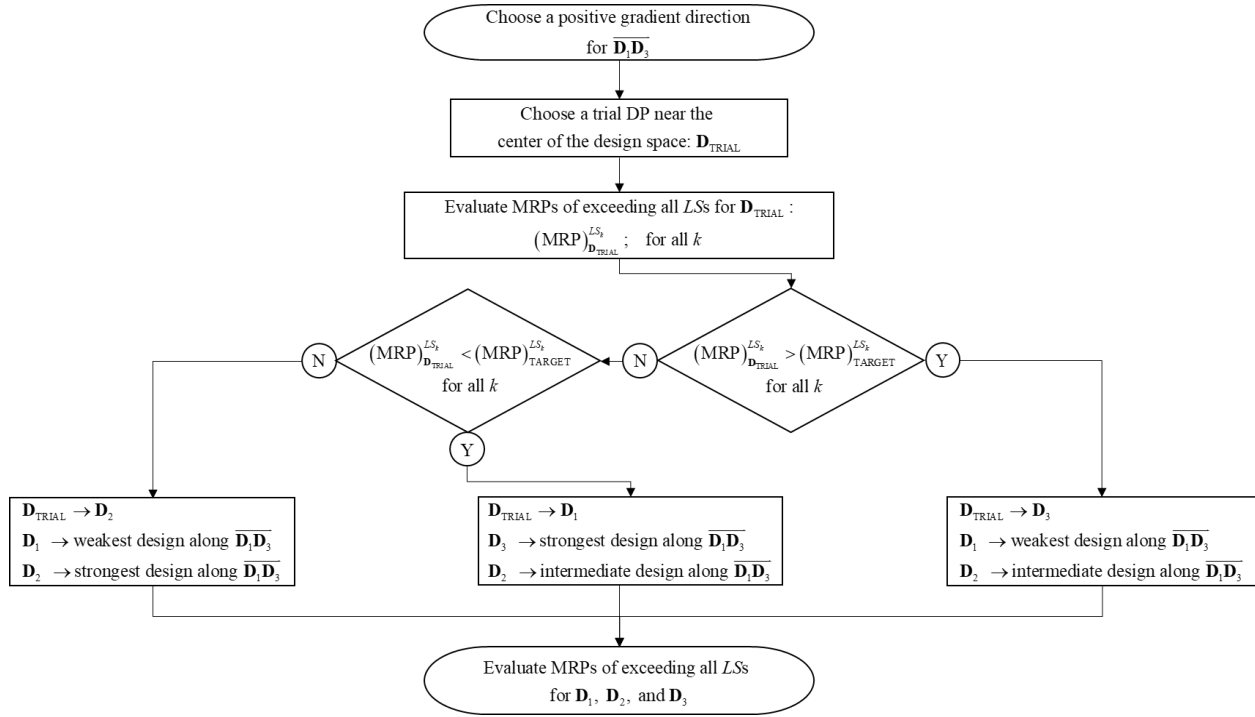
Choose a positive gradient direction for $\overline{\mathbf{D}_1\mathbf{D}_3}$

Choose a trial DP near the center of the design space: $\mathbf{D}_{\text{TRIAL}}$

Evaluate MRPs of exceeding all *LS*s for $\mathbf{D}_{\text{TRIAL}}$ : $(\text{MRP})^{LS_k}_{\mathbf{D}_{\text{TRIAL}}}$ ; for all $k$

$(\text{MRP})^{LS_k}_{\mathbf{D}_{\text{TRIAL}}} > (\text{MRP})^{LS_k}_{\text{TARGET}}$ for all $k$

Y

N

$(\text{MRP})^{LS_k}_{\mathbf{D}_{\text{TRIAL}}} < (\text{MRP})^{LS_k}_{\text{TARGET}}$ for all $k$

N

Y

$\mathbf{D}_{\text{TRIAL}} \rightarrow \mathbf{D}_2$
$\mathbf{D}_1 \rightarrow$ weakest design along $\overline{\mathbf{D}_1\mathbf{D}_3}$
$\mathbf{D}_2 \rightarrow$ strongest design along $\overline{\mathbf{D}_1\mathbf{D}_3}$

$\mathbf{D}_{\text{TRIAL}} \rightarrow \mathbf{D}_1$
$\mathbf{D}_3 \rightarrow$ strongest design along $\overline{\mathbf{D}_1\mathbf{D}_3}$
$\mathbf{D}_2 \rightarrow$ intermediate design along $\overline{\mathbf{D}_1\mathbf{D}_3}$

$\mathbf{D}_{\text{TRIAL}} \rightarrow \mathbf{D}_3$
$\mathbf{D}_1 \rightarrow$ weakest design along $\overline{\mathbf{D}_1\mathbf{D}_3}$
$\mathbf{D}_2 \rightarrow$ intermediate design along $\overline{\mathbf{D}_1\mathbf{D}_3}$

Evaluate MRPs of exceeding all *LS*s for $\mathbf{D}_1$, $\mathbf{D}_2$, and $\mathbf{D}_3$